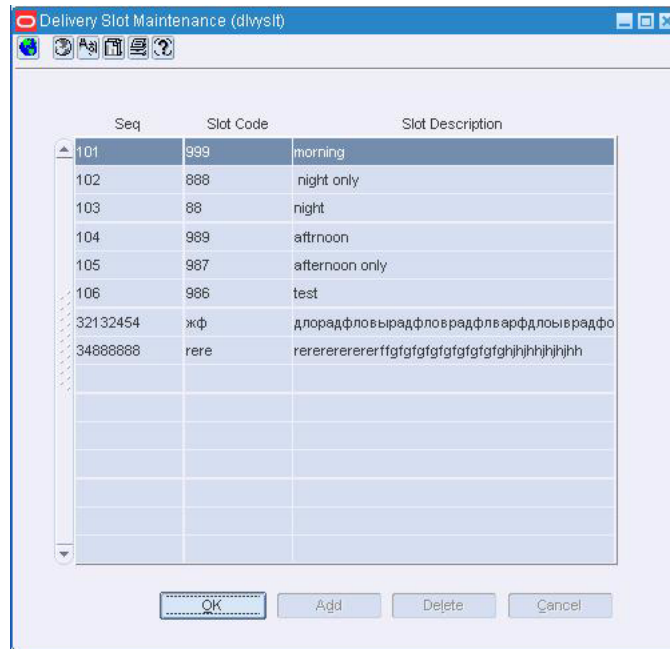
Delivery Slot Maintenance (dlvyslt)

| Seq | Slot Code | Slot Description |
|---|---|---|
| 101 | 999 | morning |
| 102 | 888 | night only |
| 103 | 88 | night |
| 104 | 989 | aftrnoon |
| 105 | 987 | afternoon only |
| 106 | 986 | test |
| 32132454 | жф | длорадфловырадфловрадфлварфдлоывраdфо |
| 34888888 | rere | rererererererffgfgfgfgfgfgfgfgfghjhjhhjhjhjhh |

OK
Add
Delete
Cancel